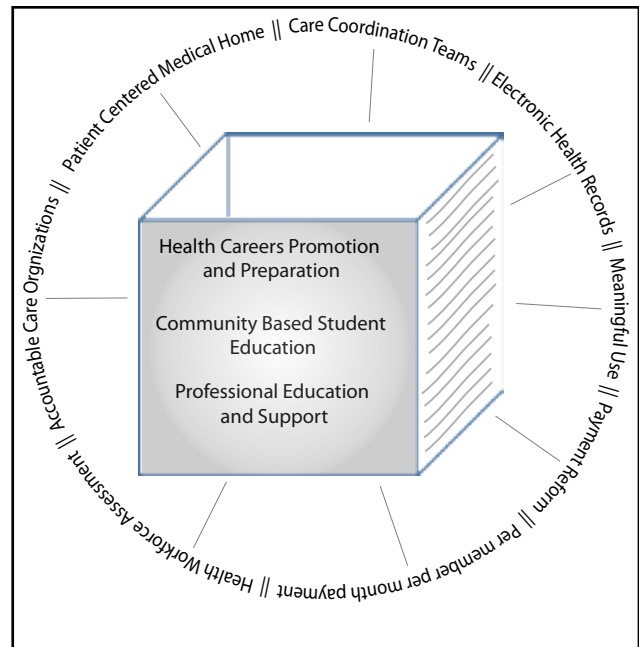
Patient Centered Medical Home || Care Coordination Teams || Electronic Health Records || Meaningful Use || Payment Reform || Per member per month payment || Health Workforce Assessment || Accountable Care Orgnizations ||

Health Careers Promotion and Preparation

Community Based Student Education

Professional Education and Support